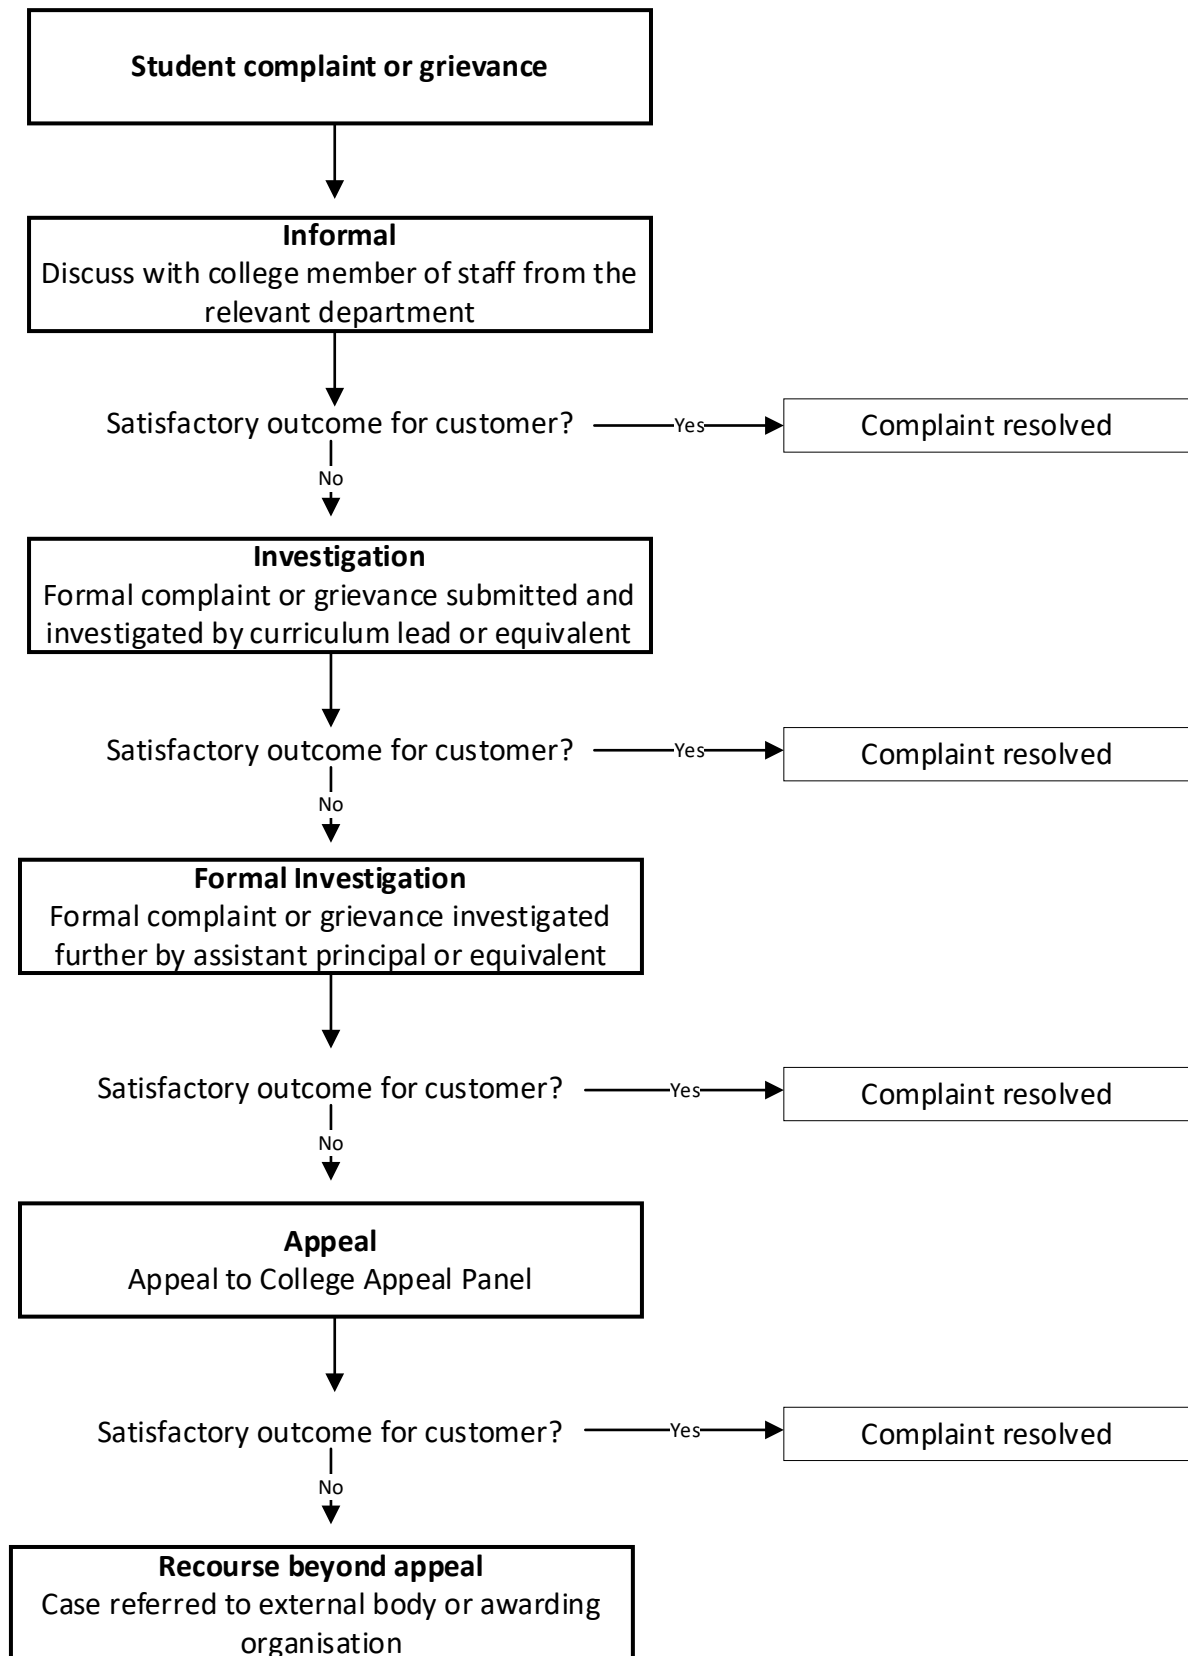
Student complaint or grievance

Informal
Discuss with college member of staff from the relevant department

Satisfactory outcome for customer?
Yes
Complaint resolved
No

Investigation
Formal complaint or grievance submitted and investigated by curriculum lead or equivalent

Satisfactory outcome for customer?
Yes
Complaint resolved
No

Formal Investigation
Formal complaint or grievance investigated further by assistant principal or equivalent

Satisfactory outcome for customer?
Yes
Complaint resolved
No

Appeal
Appeal to College Appeal Panel

Satisfactory outcome for customer?
Yes
Complaint resolved
No

Recourse beyond appeal
Case referred to external body or awarding organisation